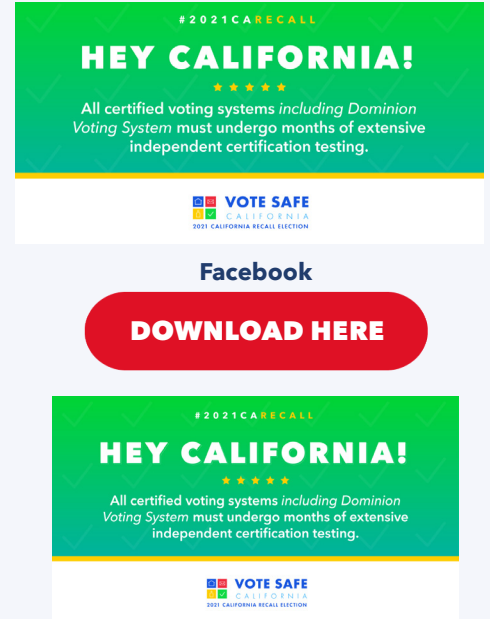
#2021CARECALL

HEY CALIFORNIA!

★★★★★

All certified voting systems *including Dominion Voting System* must undergo months of extensive independent certification testing.

VOTE SAFE
CALIFORNIA
2021 CALIFORNIA RECALL ELECTION

Facebook

DOWNLOAD HERE

#2021CARECALL

HEY CALIFORNIA!

★★★★★

All certified voting systems *including Dominion Voting System* must undergo months of extensive independent certification testing.

VOTE SAFE
CALIFORNIA
2021 CALIFORNIA RECALL ELECTION